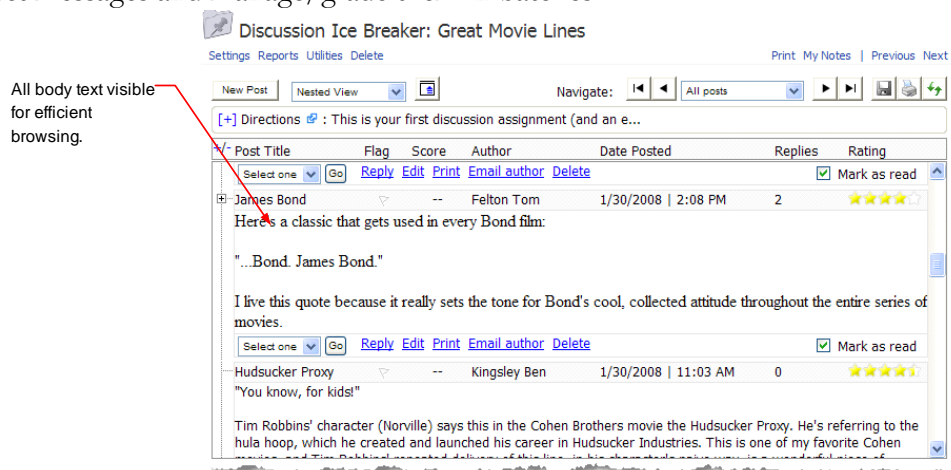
Discussion Ice Breaker: Great Movie Lines

Settings Reports Utilities Delete

Print My Notes | Previous Next

All body text visible for efficient browsing.

New Post | Nested View | Navigate: | All posts

[+] Directions : This is your first discussion assignment (and an e...

| +/- Post Title | Flag | Score | Author | Date Posted | Replies | Rating |
|---|---|---|---|---|---|---|
| Select one Go | | | Reply Edit Print Email author Delete | | Mark as read | |
| James Bond | | -- | Felton Tom | 1/30/2008 \| 2:08 PM | 2 | |

Here's a classic that gets used in every Bond film:

"...Bond. James Bond."

I live this quote because it really sets the tone for Bond's cool, collected attitude throughout the entire series of movies.

Select one Go Reply Edit Print Email author Delete Mark as read

| Hudsucker Proxy | | -- | Kingsley Ben | 1/30/2008 \| 11:03 AM | 0 | |
|---|---|---|---|---|---|---|

"You know, for kids!"

Tim Robbins' character (Norville) says this in the Cohen Brothers movie the Hudsucker Proxy. He's referring to the hula hoop, which he created and launched his career in Hudsucker Industries. This is one of my favorite Cohen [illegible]